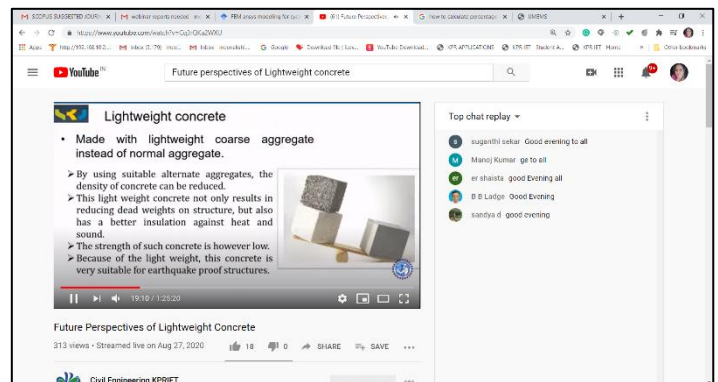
M SCOPUS SUGGESTED JOURN × | M webinar reports needed · me × | FEM ansys modeling for cyc × | (91) Future Perspectives × | G how to calculate percentage × | SMEVS × | +

https://www.youtube.com/watch?v=Gq2r0Ke2WXU

Apps | http://192.168.10.2... | Inbox (1,79) · mcs... | Inbox · mcsrudhi... | Google | Download file | Luna... | YouTube Download... | KPR APPLICATIONS | KPR IET Student A... | KPRIET Home | Other bookmarks

YouTube IN | Future perspectives of Lightweight concrete

Lightweight concrete

• Made with lightweight coarse aggregate instead of normal aggregate.

➢By using suitable alternate aggregates, the density of concrete can be reduced.
➢This light weight concrete not only results in reducing dead weights on structure, but also has a better insulation against heat and sound.
➢The strength of such concrete is however low.
➢Because of the light weight, this concrete is very suitable for earthquake proof structures.

19:10 / 1:25:20

Top chat replay

suganthi sekar Good evening to all
Manoj Kumar ge to all
er shaista good Evening all
B B Ladge Good Evening
sandya d good evening

Future Perspectives of Lightweight Concrete

313 views • Streamed live on Aug 27, 2020 | 18 | 0 | SHARE | SAVE

Civil Engineering KPRIET